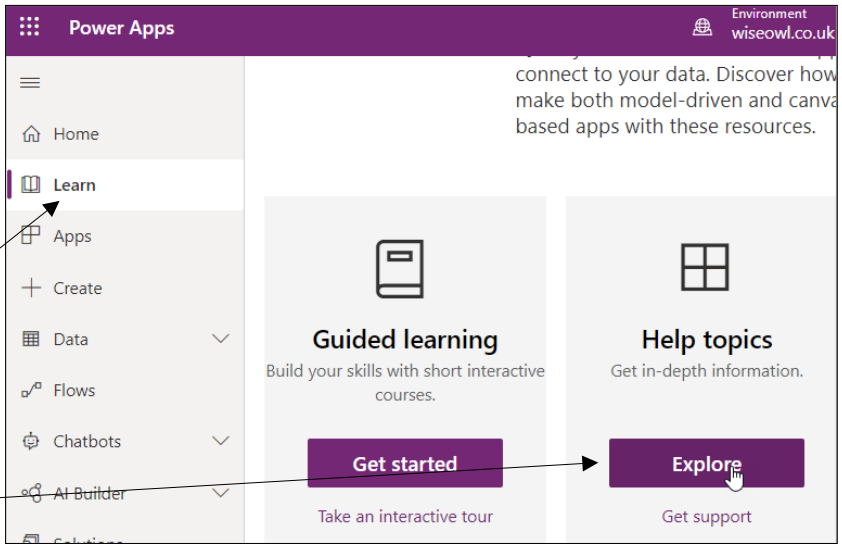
Power Apps

Environment
wiseowl.co.uk

connect to your data. Discover how make both model-driven and canva based apps with these resources.

Home

Learn

Apps

Create

Data

Flows

Chatbots

AI Builder

Solutions

Guided learning

Build your skills with short interactive courses.

Get started

Take an interactive tour

Help topics

Get in-depth information.

Explore

Get support